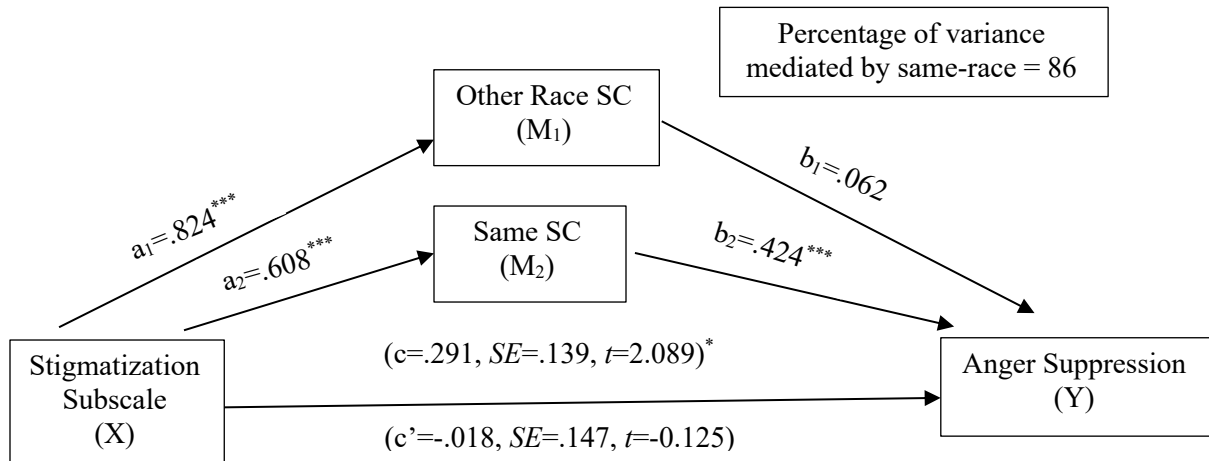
Percentage of variance mediated by same-race = 86

Other Race SC
($M_1$)

$b_1$=.062

$a_1$=.824***

Same SC
($M_2$)

$b_2$=.424***

$a_2$=.608***

Stigmatization Subscale
(X)

(c=.291, *SE*=.139, *t*=2.089)*

Anger Suppression
(Y)

(c'=-.018, *SE*=.147, *t*=-0.125)